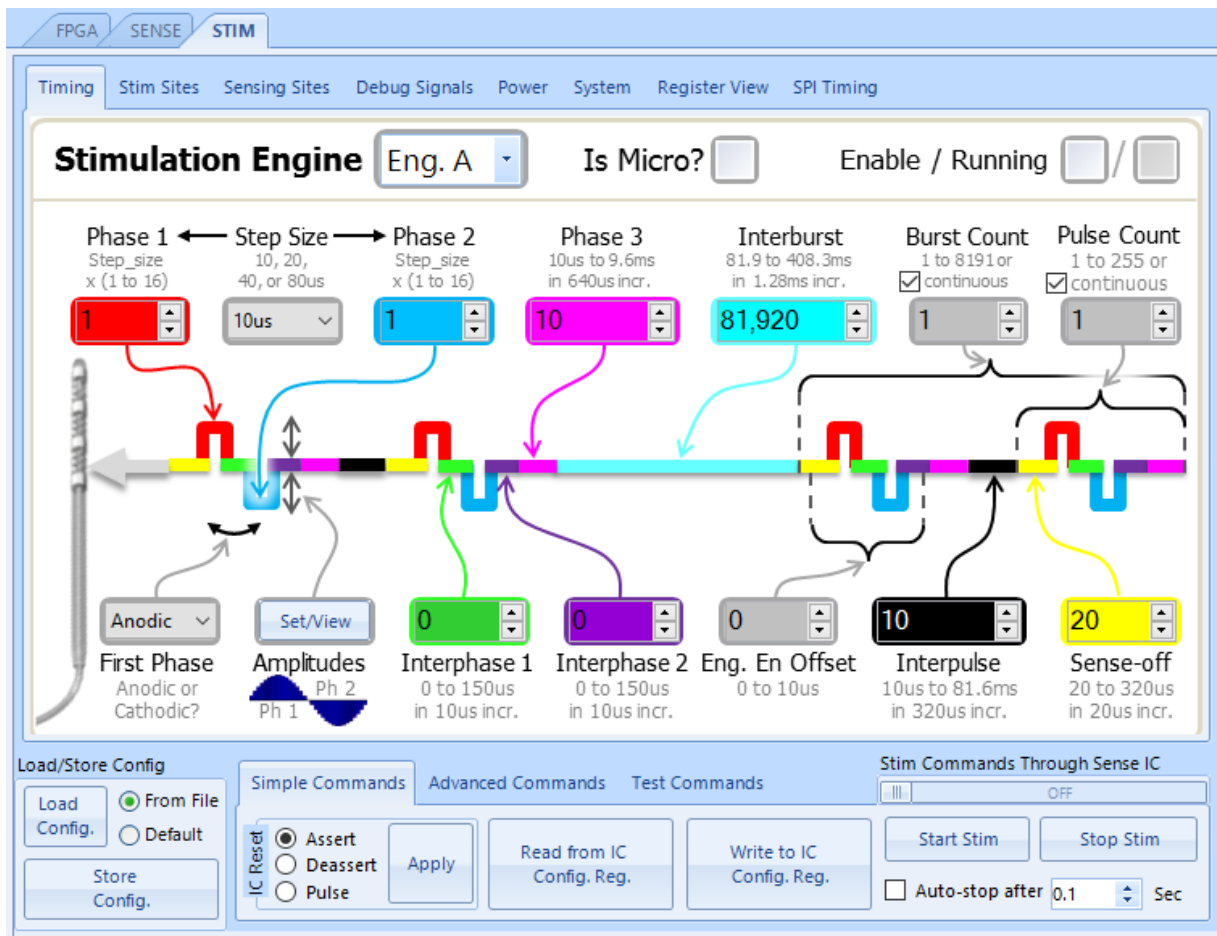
FPGA SENSE STIM

Timing Stim Sites Sensing Sites Debug Signals Power System Register View SPI Timing

Stimulation Engine Eng. A Is Micro? Enable / Running /

Phase 1 Step_size x (1 to 16)
Step Size 10, 20, 40, or 80us
Phase 2 Step_size x (1 to 16)
Phase 3 10us to 9.6ms in 640us incr.
Interburst 81.9 to 408.3ms in 1.28ms incr.
Burst Count 1 to 8191 or continuous
Pulse Count 1 to 255 or continuous

1
10us
1
10
81,920
1
1

Anodic
Set/View
0
0
0
10
20

First Phase Anodic or Cathodic?
Amplitudes Ph 2 Ph 1
Interphase 1 0 to 150us in 10us incr.
Interphase 2 0 to 150us in 10us incr.
Eng. En Offset 0 to 10us
Interpulse 10us to 81.6ms in 320us incr.
Sense-off 20 to 320us in 20us incr.

Load/Store Config
Load Config.
From File
Default
Store Config.

Simple Commands Advanced Commands Test Commands
IC Reset
Assert
Deassert
Pulse
Apply
Read from IC Config. Reg.
Write to IC Config. Reg.

Stim Commands Through Sense IC
OFF
Start Stim Stop Stim
Auto-stop after 0.1 Sec